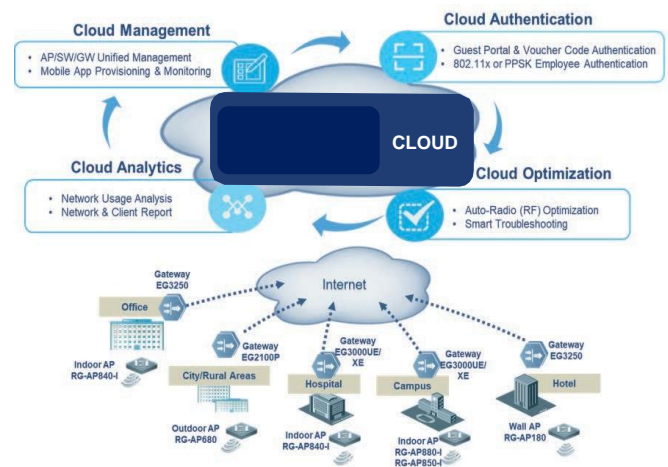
Cloud Management

- AP/SW/GW Unified Management
- Mobile App Provisioning & Monitoring

Cloud Authentication

- Guest Portal & Voucher Code Authentication
- 802.11x or PPSK Employee Authentication

CLOUD

Cloud Analytics

- Network Usage Analysis
- Network & Client Report

Cloud Optimization

- Auto-Radio (RF) Optimization
- Smart Troubleshooting

Internet

Gateway EG3250

Office

Indoor AP RG-AP840-I

Gateway EG2100P

City/Rural Areas

Outdoor AP RG-AP680

Gateway EG3000UE/XE

Hospital

Indoor AP RG-AP840-I

Gateway EG3000UE/XE

Campus

Indoor AP RG-AP880-I RG-AP850-I

Gateway EG3250

Hotel

Wall AP RG-AP180